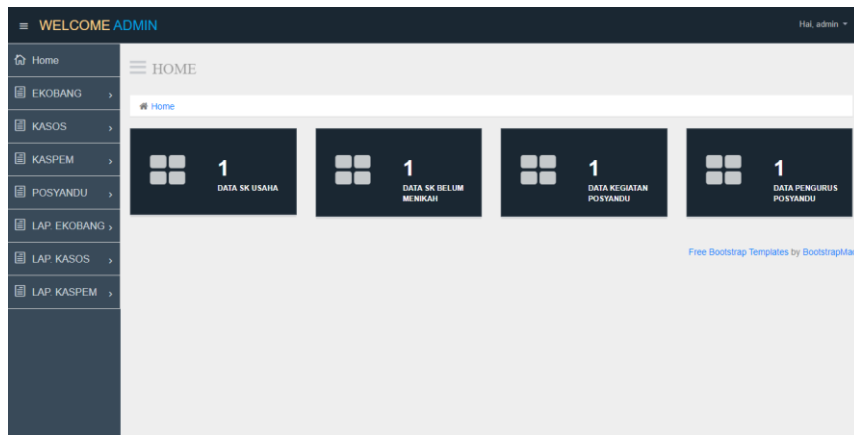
≡ WELCOME ADMIN

Hai, admin ▾

Home

EKOBANG ›

KASOS ›

KASPEM ›

POSYANDU ›

LAP. EKOBANG ›

LAP. KASOS ›

LAP. KASPEM ›

HOME

Home

1
DATA SK USAHA

1
DATA SK BELUM MENIKAH

1
DATA KEGIATAN POSYANDU

1
DATA PENGURUS POSYANDU

Free Bootstrap Templates by BootstrapMa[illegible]